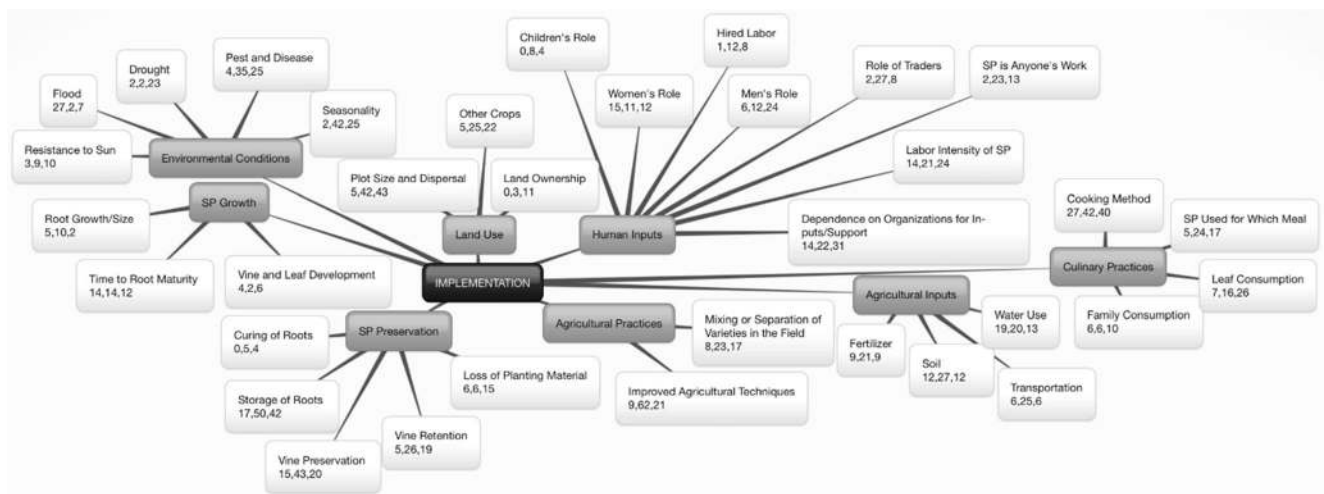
IMPLEMENTATION

Environmental Conditions
Flood
27,2,7
Drought
2,2,23
Pest and Disease
4,35,25
Seasonality
2,42,25
Resistance to Sun
3,9,10

SP Growth
Root Growth/Size
5,10,2
Time to Root Maturity
14,14,12
Vine and Leaf Development
4,2,6

Land Use
Other Crops
5,25,22
Plot Size and Dispersal
5,42,43
Land Ownership
0,3,11

Human Inputs
Children's Role
0,8,4
Women's Role
15,11,12
Hired Labor
1,12,8
Men's Role
6,12,24
Role of Traders
2,27,8
SP is Anyone's Work
2,23,13
Labor Intensity of SP
14,21,24
Dependence on Organizations for Inputs/Support
14,22,31

Culinary Practices
Cooking Method
27,42,40
SP Used for Which Meal
5,24,17
Leaf Consumption
7,16,26
Family Consumption
6,6,10

Agricultural Inputs
Water Use
19,20,13
Fertilizer
9,21,9
Soil
12,27,12
Transportation
6,25,6

Agricultural Practices
Mixing or Separation of Varieties in the Field
8,23,17
Improved Agricultural Techniques
9,62,21

SP Preservation
Curing of Roots
0,5,4
Storage of Roots
17,50,42
Vine Preservation
15,43,20
Vine Retention
5,26,19
Loss of Planting Material
6,6,15